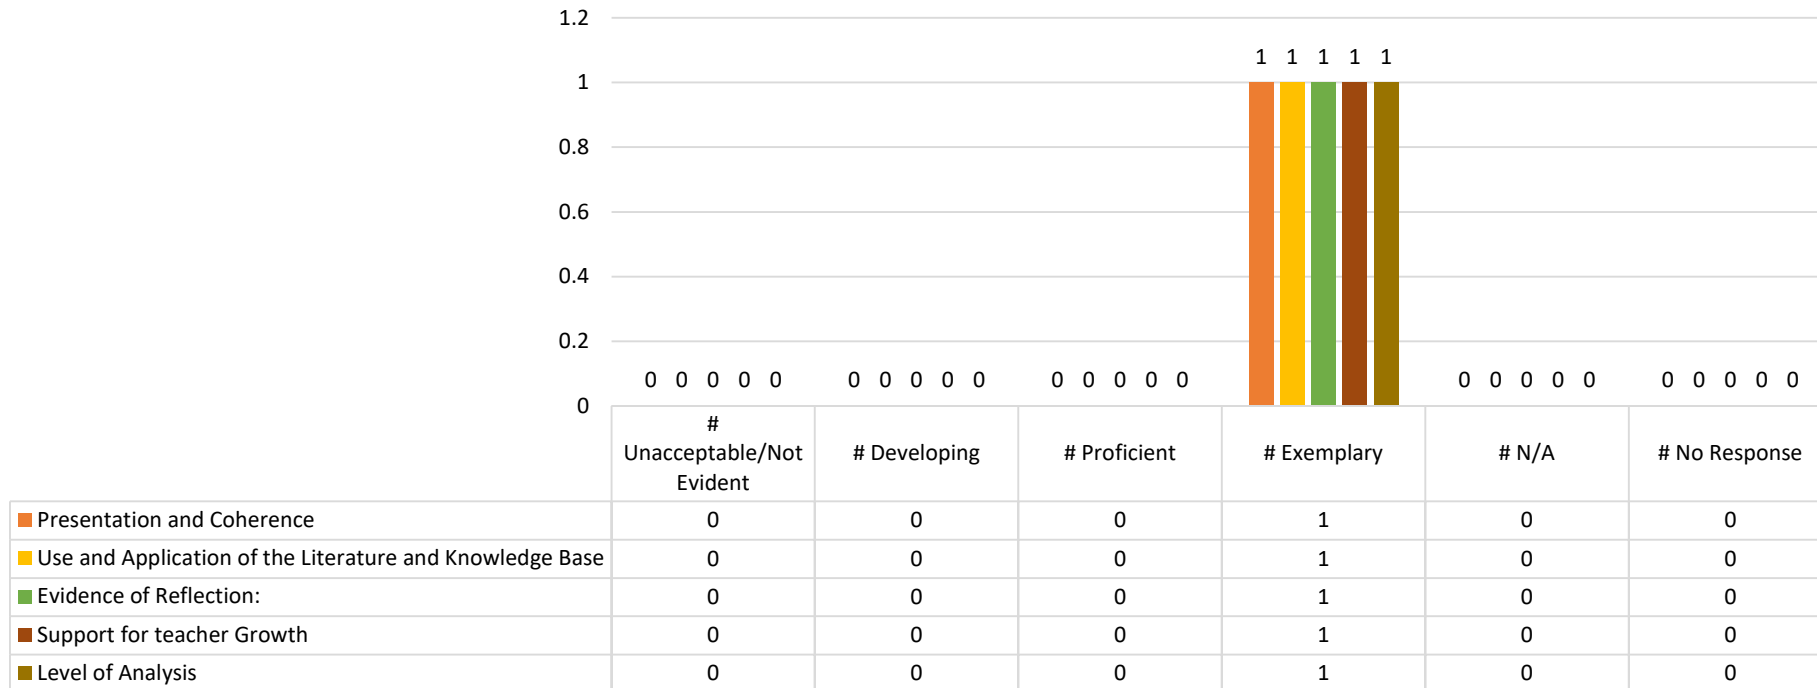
1.2
1
0.8
0.6
0.4
0.2
0

0 0 0 0 0 | 0 0 0 0 0 | 0 0 0 0 0 | 1 1 1 1 1 | 0 0 0 0 0 | 0 0 0 0 0

| | # Unacceptable/Not Evident | # Developing | # Proficient | # Exemplary | # N/A | # No Response |
|---|---|---|---|---|---|---|
| Presentation and Coherence | 0 | 0 | 0 | 1 | 0 | 0 |
| Use and Application of the Literature and Knowledge Base | 0 | 0 | 0 | 1 | 0 | 0 |
| Evidence of Reflection: | 0 | 0 | 0 | 1 | 0 | 0 |
| Support for teacher Growth | 0 | 0 | 0 | 1 | 0 | 0 |
| Level of Analysis | 0 | 0 | 0 | 1 | 0 | 0 |